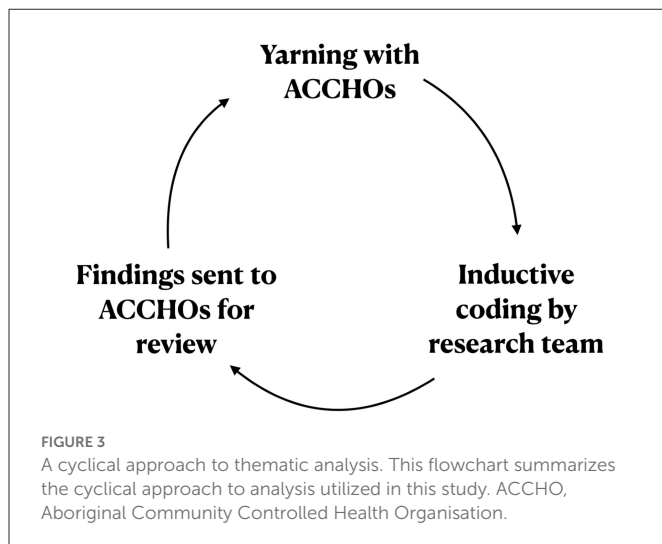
Yarning with ACCHOs

Inductive coding by research team

Findings sent to ACCHOs for review

FIGURE 3

A cyclical approach to thematic analysis. This flowchart summarizes the cyclical approach to analysis utilized in this study. ACCHO, Aboriginal Community Controlled Health Organisation.